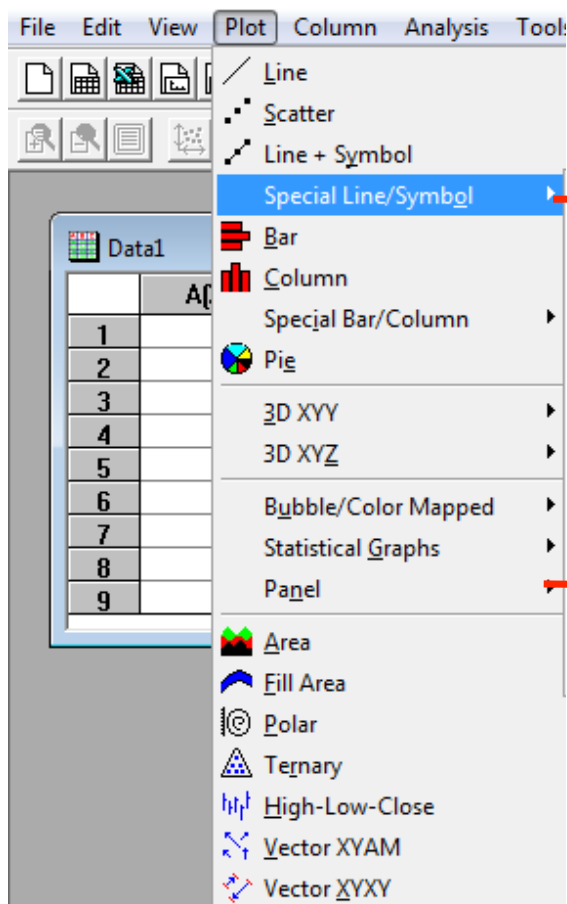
File Edit View Plot Column Analysis Tools

Data1

A(

1
2
3
4
5
6
7
8
9

Line
Scatter
Line + Symbol
Special Line/Symbol
Bar
Column
Special Bar/Column
Pie
3D XYY
3D XYZ
Bubble/Color Mapped
Statistical Graphs
Panel
Area
Fill Area
Polar
Ternary
High-Low-Close
Vector XYAM
Vector XYXY